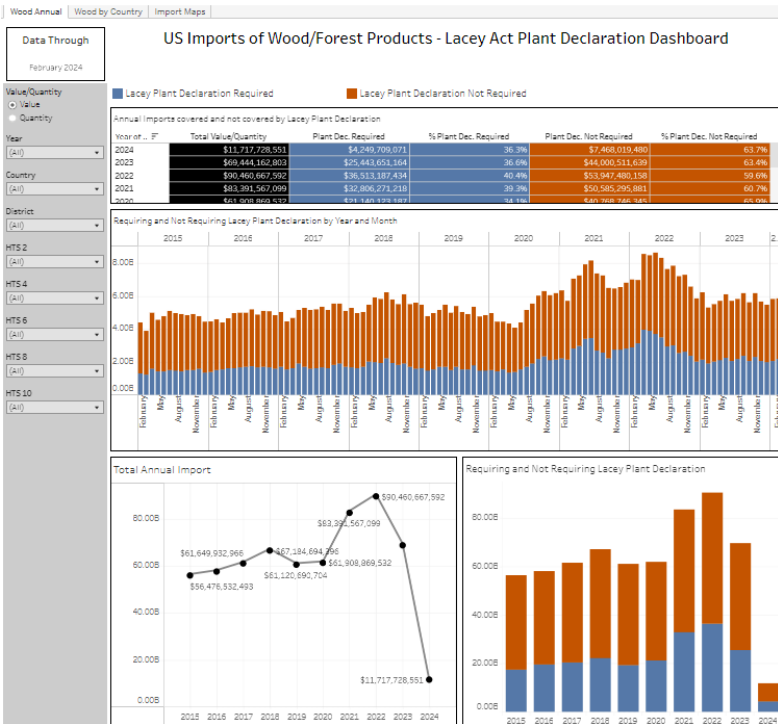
Wood Annual | Wood by Country | Import Maps

Data Through
February 2024

US Imports of Wood/Forest Products - Lacey Act Plant Declaration Dashboard

Lacey Plant Declaration Required
Lacey Plant Declaration Not Required

Value/Quantity
Value
Quantity

Year
(All)

Country
(All)

District
(All)

HTS 2
(All)

HTS 4
(All)

HTS 6
(All)

HTS 8
(All)

HTS 10
(All)

Annual Imports covered and not covered by Lacey Plant Declaration

| Year of ... | Total Value/Quantity | Plant Dec. Required | % Plant Dec. Required | Plant Dec. Not Required | % Plant Dec. Not Required |
|---|---|---|---|---|---|
| 2024 | $11,717,728,551 | $4,249,709,071 | 36.3% | $7,468,019,480 | 63.7% |
| 2023 | $69,444,162,803 | $25,443,651,164 | 36.6% | $44,000,511,639 | 63.4% |
| 2022 | $90,460,667,592 | $36,513,187,434 | 40.4% | $53,947,480,158 | 59.6% |
| 2021 | $83,391,567,099 | $32,806,271,218 | 39.3% | $50,585,295,881 | 60.7% |
| 2020 | $61,908,869,532 | $21,140,123,187 | 34.1% | $40,768,746,345 | 65.9% |

Requiring and Not Requiring Lacey Plant Declaration by Year and Month

2015 2016 2017 2018 2019 2020 2021 2022 2023 2...

8.00B
6.00B
4.00B
2.00B
0.00B

February May August November February May August November February May August November February May August November February May August November February May August November February May August November February May August November February May August November

Total Annual Import

80.00B
60.00B
40.00B
20.00B
0.00B

$61,649,932,966
$56,476,532,493
$67,184,694,396
$61,120,890,704
$61,908,869,532
$83,391,567,099
$90,460,667,592
$11,717,728,551

2015 2016 2017 2018 2019 2020 2021 2022 2023 2024

Requiring and Not Requiring Lacey Plant Declaration

80.00B
60.00B
40.00B
20.00B
0.00B

2015 2016 2017 2018 2019 2020 2021 2022 2023 2024